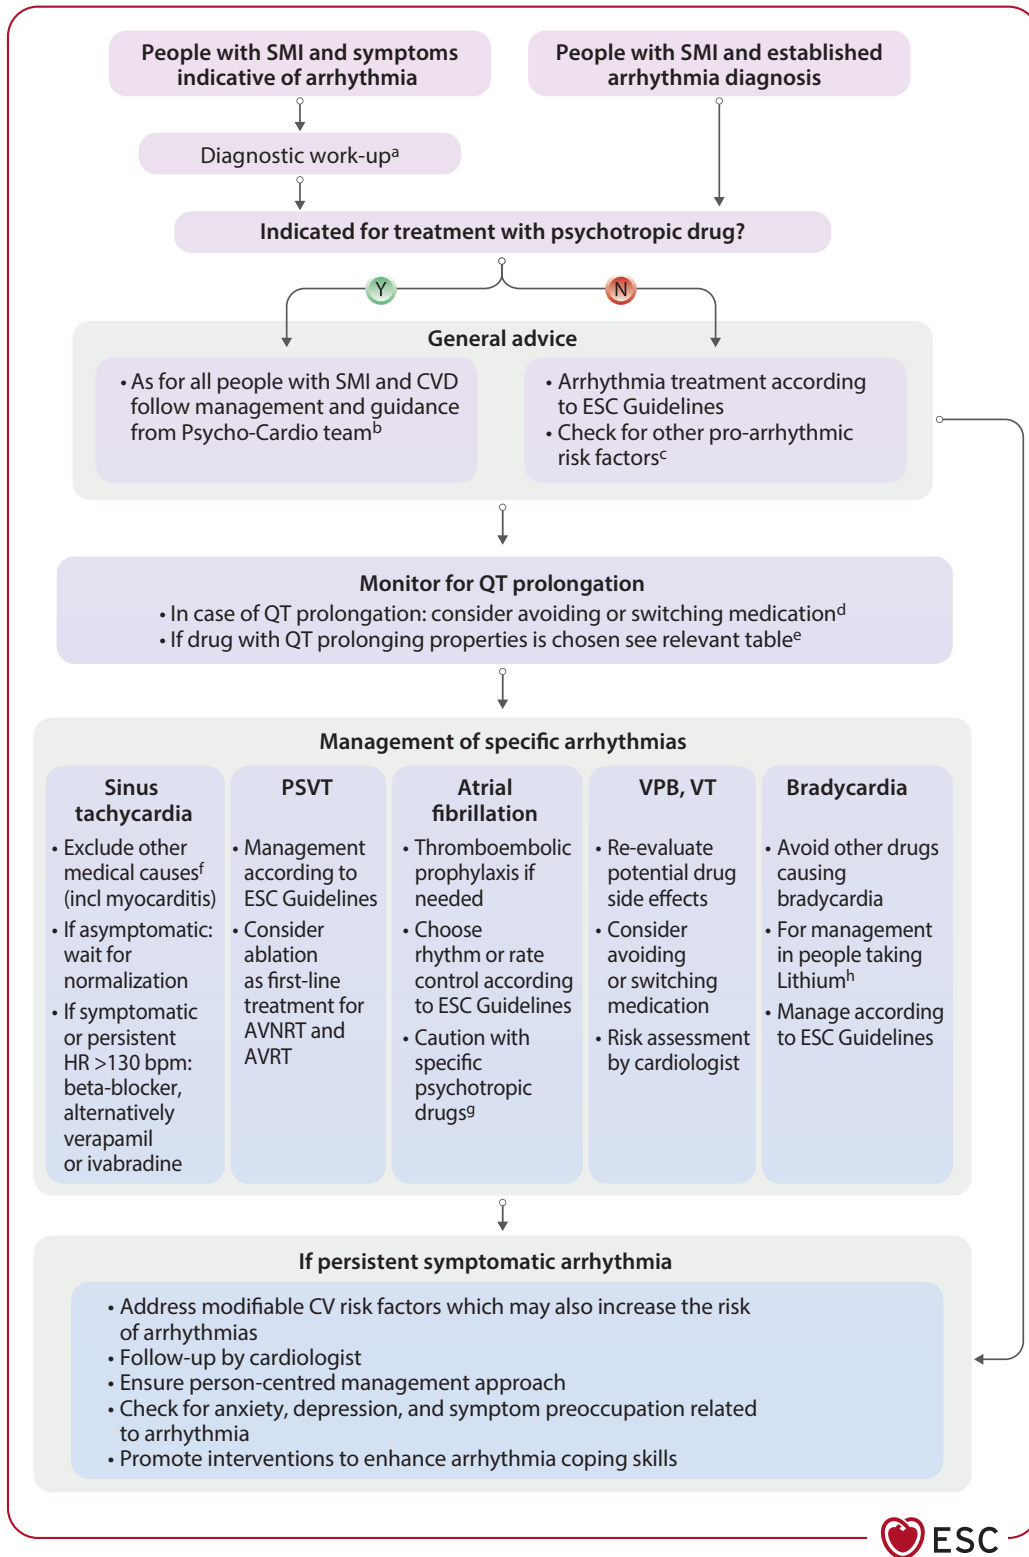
People with SMI and symptoms indicative of arrhythmia

People with SMI and established arrhythmia diagnosis

Diagnostic work-up$^{a}$

Indicated for treatment with psychotropic drug?

Y

N

General advice

• As for all people with SMI and CVD follow management and guidance from Psycho-Cardio team$^{b}$

• Arrhythmia treatment according to ESC Guidelines
• Check for other pro-arrhythmic risk factors$^{c}$

Monitor for QT prolongation
• In case of QT prolongation: consider avoiding or switching medication$^{d}$
• If drug with QT prolonging properties is chosen see relevant table$^{e}$

Management of specific arrhythmias

Sinus tachycardia
• Exclude other medical causes$^{f}$ (incl myocarditis)
• If asymptomatic: wait for normalization
• If symptomatic or persistent HR >130 bpm: beta-blocker, alternatively verapamil or ivabradine

PSVT
• Management according to ESC Guidelines
• Consider ablation as first-line treatment for AVNRT and AVRT

Atrial fibrillation
• Thromboembolic prophylaxis if needed
• Choose rhythm or rate control according to ESC Guidelines
• Caution with specific psychotropic drugs$^{g}$

VPB, VT
• Re-evaluate potential drug side effects
• Consider avoiding or switching medication
• Risk assessment by cardiologist

Bradycardia
• Avoid other drugs causing bradycardia
• For management in people taking Lithium$^{h}$
• Manage according to ESC Guidelines

If persistent symptomatic arrhythmia
• Address modifiable CV risk factors which may also increase the risk of arrhythmias
• Follow-up by cardiologist
• Ensure person-centred management approach
• Check for anxiety, depression, and symptom preoccupation related to arrhythmia
• Promote interventions to enhance arrhythmia coping skills

ESC